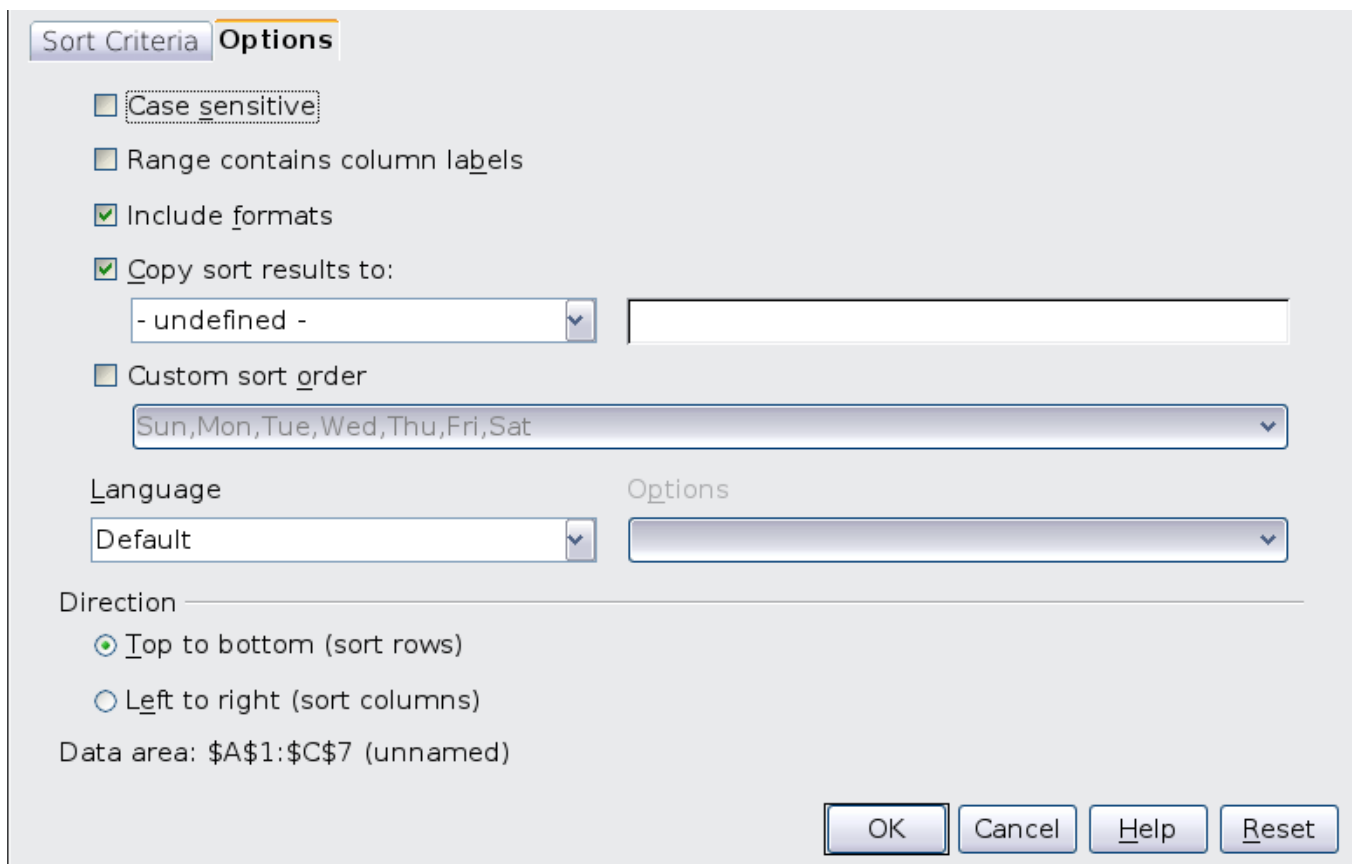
Sort Criteria Options

Case sensitive

Range contains column labels

Include formats

Copy sort results to:

- undefined -

Custom sort order

Sun,Mon,Tue,Wed,Thu,Fri,Sat

Language

Default

Options

Direction

Top to bottom (sort rows)

Left to right (sort columns)

Data area: \$A\$1:\$C\$7 (unnamed)

OK Cancel Help Reset